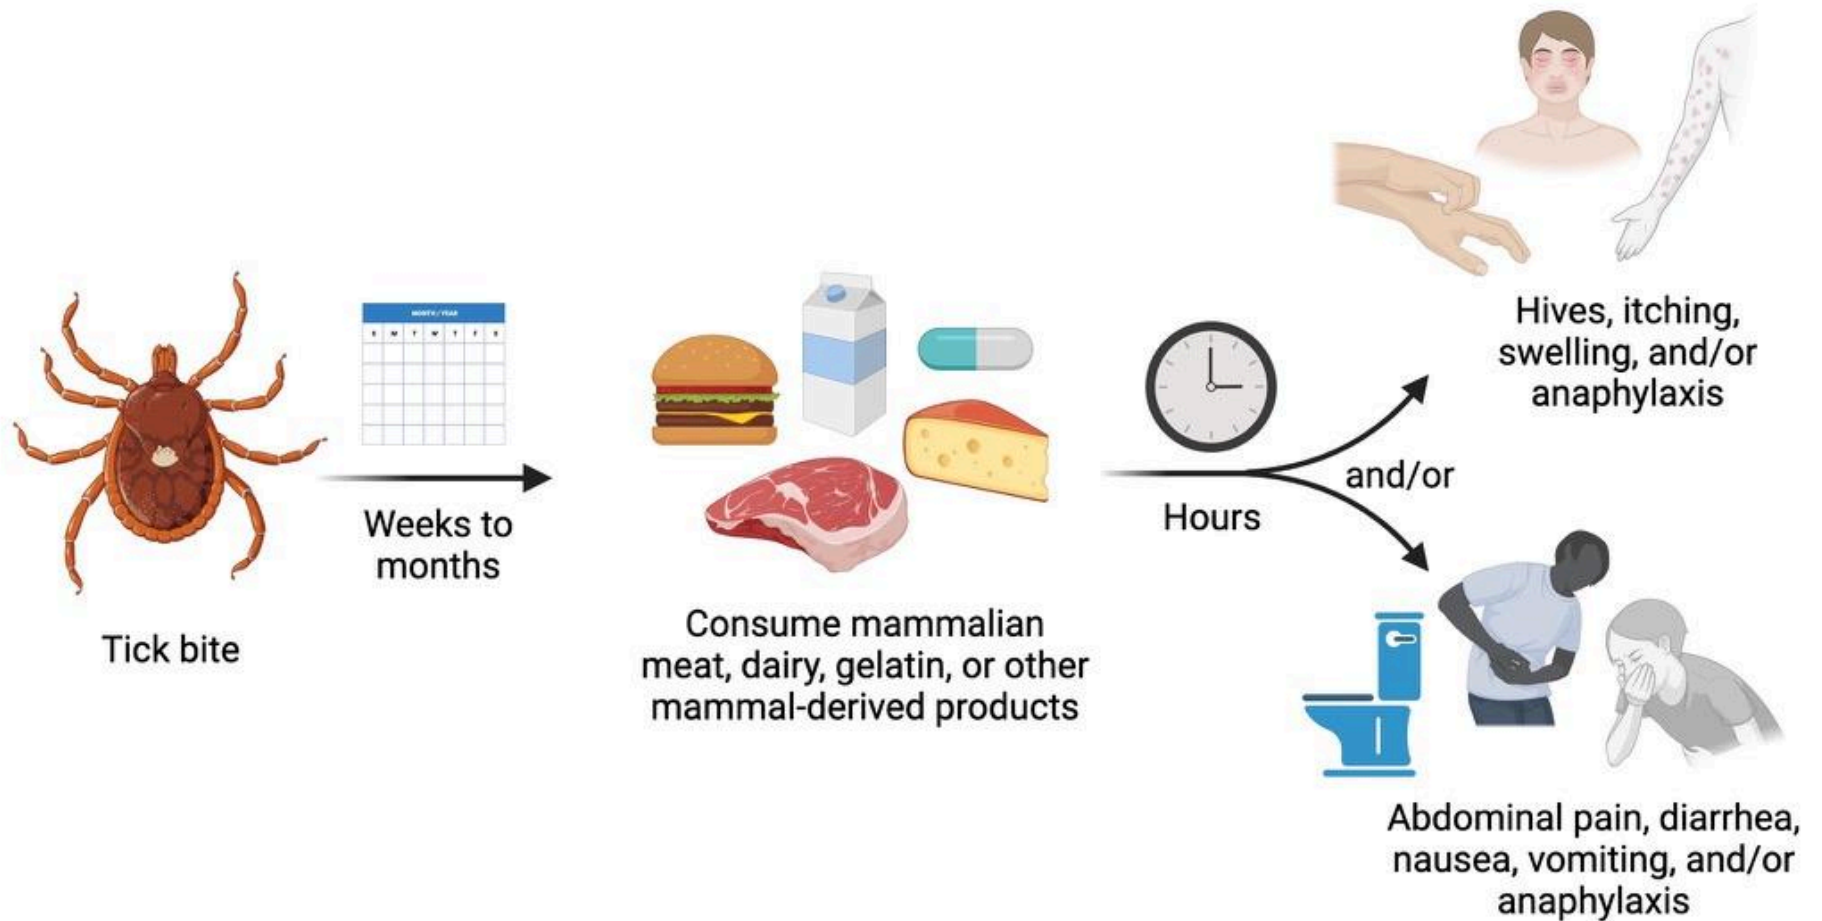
Tick bite

MONTH / YEAR

S M T W T F S

Weeks to months

Consume mammalian meat, dairy, gelatin, or other mammal-derived products

Hours

and/or

Hives, itching, swelling, and/or anaphylaxis

Abdominal pain, diarrhea, nausea, vomiting, and/or anaphylaxis